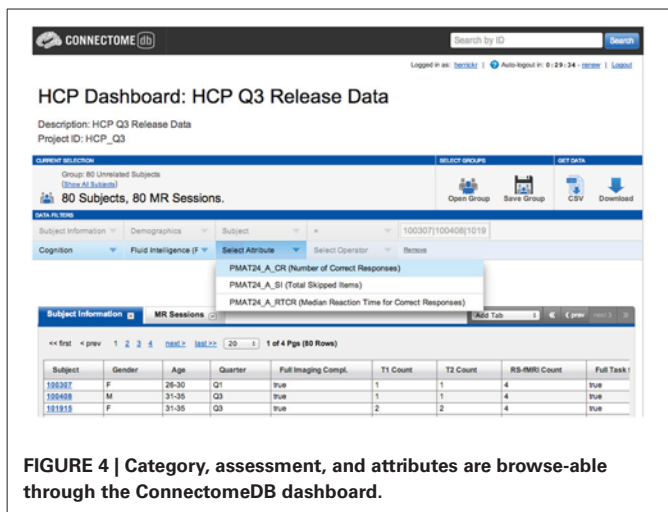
CONNECTOME db

Search by ID

Search

Logged in as: herrickr | Auto-logout in: 0:29:34 - renew | Logout

HCP Dashboard: HCP Q3 Release Data

Description: HCP Q3 Release Data
Project ID: HCP_Q3

CURRENT SELECTION

SELECT GROUPS

GET DATA

Group: 80 Unrelated Subjects
(Show All Subjects)

80 Subjects, 80 MR Sessions.

Open Group

Save Group

CSV

Download

DATA FILTERS

Subject Information

Demographics

Subject

=

100307|100408|1019

Cognition

Fluid Intelligence (F

Select Attribute

Select Operator

Remove

PMAT24_A_CR (Number of Correct Responses)

PMAT24_A_SI (Total Skipped Items)

PMAT24_A_RTCR (Median Reaction Time for Correct Responses)

Subject Information

MR Sessions

Add Tab

« ‹ prev

next ›

<< first < prev 1 2 3 4 next > last >> 20 1 of 4 Pgs (80 Rows)

| Subject | Gender | Age | Quarter | Full Imaging Compl. | T1 Count | T2 Count | RS-fMRI Count | Full Task f |
|---|---|---|---|---|---|---|---|---|
| 100307 | F | 26-30 | Q1 | true | 1 | 1 | 4 | true |
| 100408 | M | 31-35 | Q3 | true | 1 | 1 | 4 | true |
| 101915 | F | 31-35 | Q3 | true | 2 | 2 | 4 | true |

FIGURE 4 | Category, assessment, and attributes are browse-able through the ConnectomeDB dashboard.